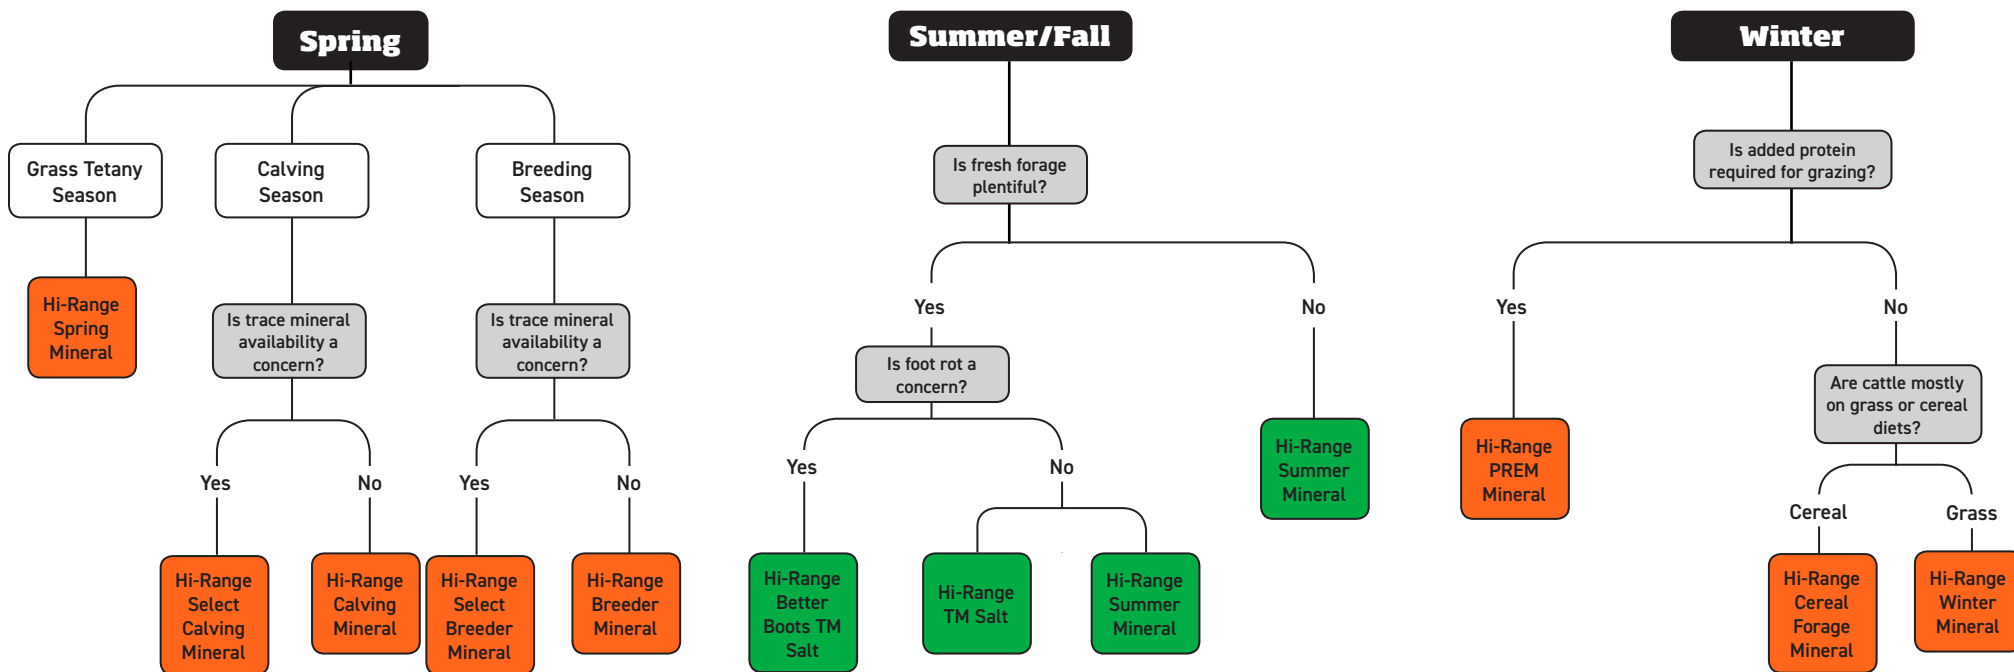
Spring

Grass Tetany Season

Hi-Range Spring Mineral

Calving Season

Is trace mineral availability a concern?

Yes

Hi-Range Select Calving Mineral

No

Hi-Range Calving Mineral

Breeding Season

Is trace mineral availability a concern?

Yes

Hi-Range Select Breeder Mineral

No

Hi-Range Breeder Mineral

Summer/Fall

Is fresh forage plentiful?

Yes

Is foot rot a concern?

Yes

Hi-Range Better Boots TM Salt

No

Hi-Range TM Salt

Hi-Range Summer Mineral

No

Hi-Range Summer Mineral

Winter

Is added protein required for grazing?

Yes

Hi-Range PREM Mineral

No

Are cattle mostly on grass or cereal diets?

Cereal

Hi-Range Cereal Forage Mineral

Grass

Hi-Range Winter Mineral